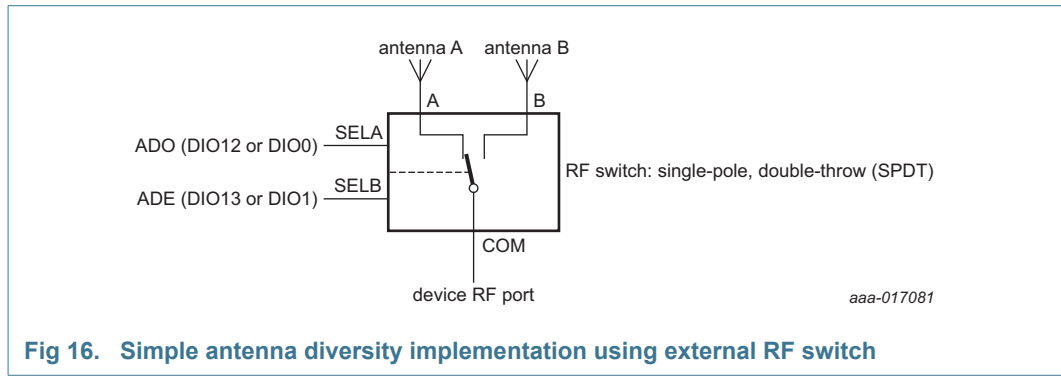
antenna A
antenna B
A
B
SELA
ADO (DIO12 or DIO0)
SELB
ADE (DIO13 or DIO1)
RF switch: single-pole, double-throw (SPDT)
COM
device RF port
aaa-017081

Fig 16. Simple antenna diversity implementation using external RF switch